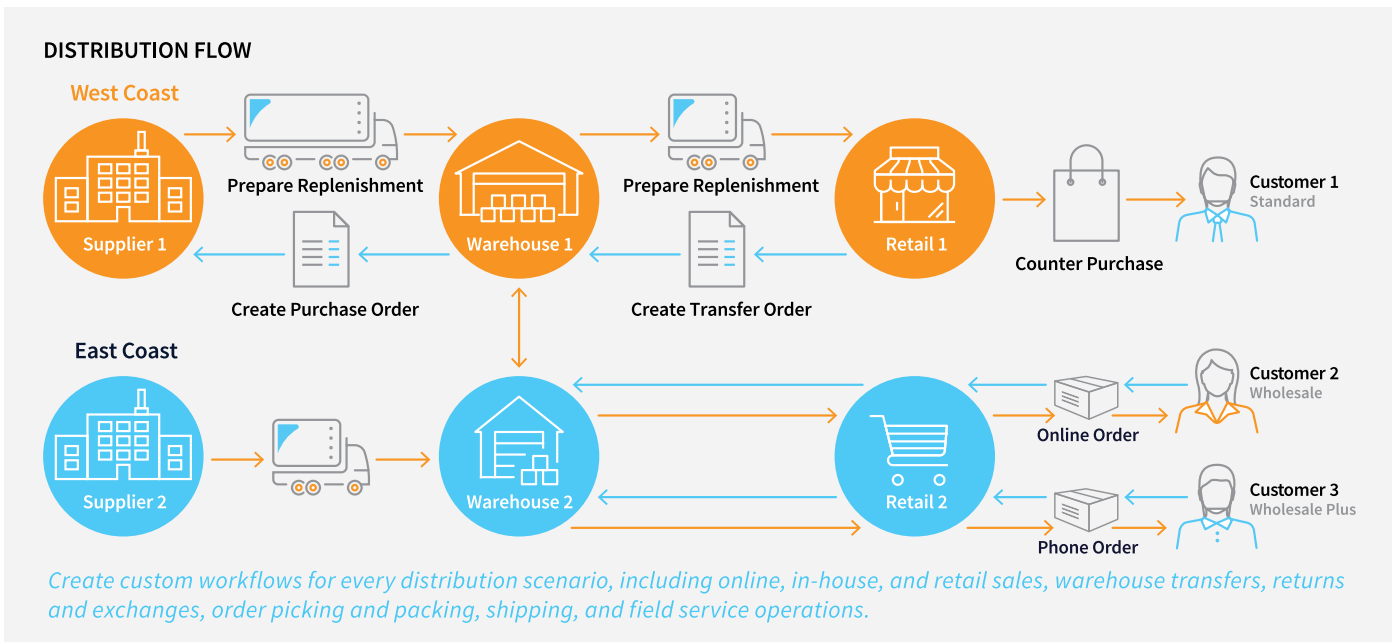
DISTRIBUTION FLOW

West Coast

Supplier 1

Prepare Replenishment

Create Purchase Order

Warehouse 1

Prepare Replenishment

Create Transfer Order

Retail 1

Counter Purchase

Customer 1
Standard

East Coast

Supplier 2

Warehouse 2

Retail 2

Online Order

Phone Order

Customer 2
Wholesale

Customer 3
Wholesale Plus

Create custom workflows for every distribution scenario, including online, in-house, and retail sales, warehouse transfers, returns and exchanges, order picking and packing, shipping, and field service operations.